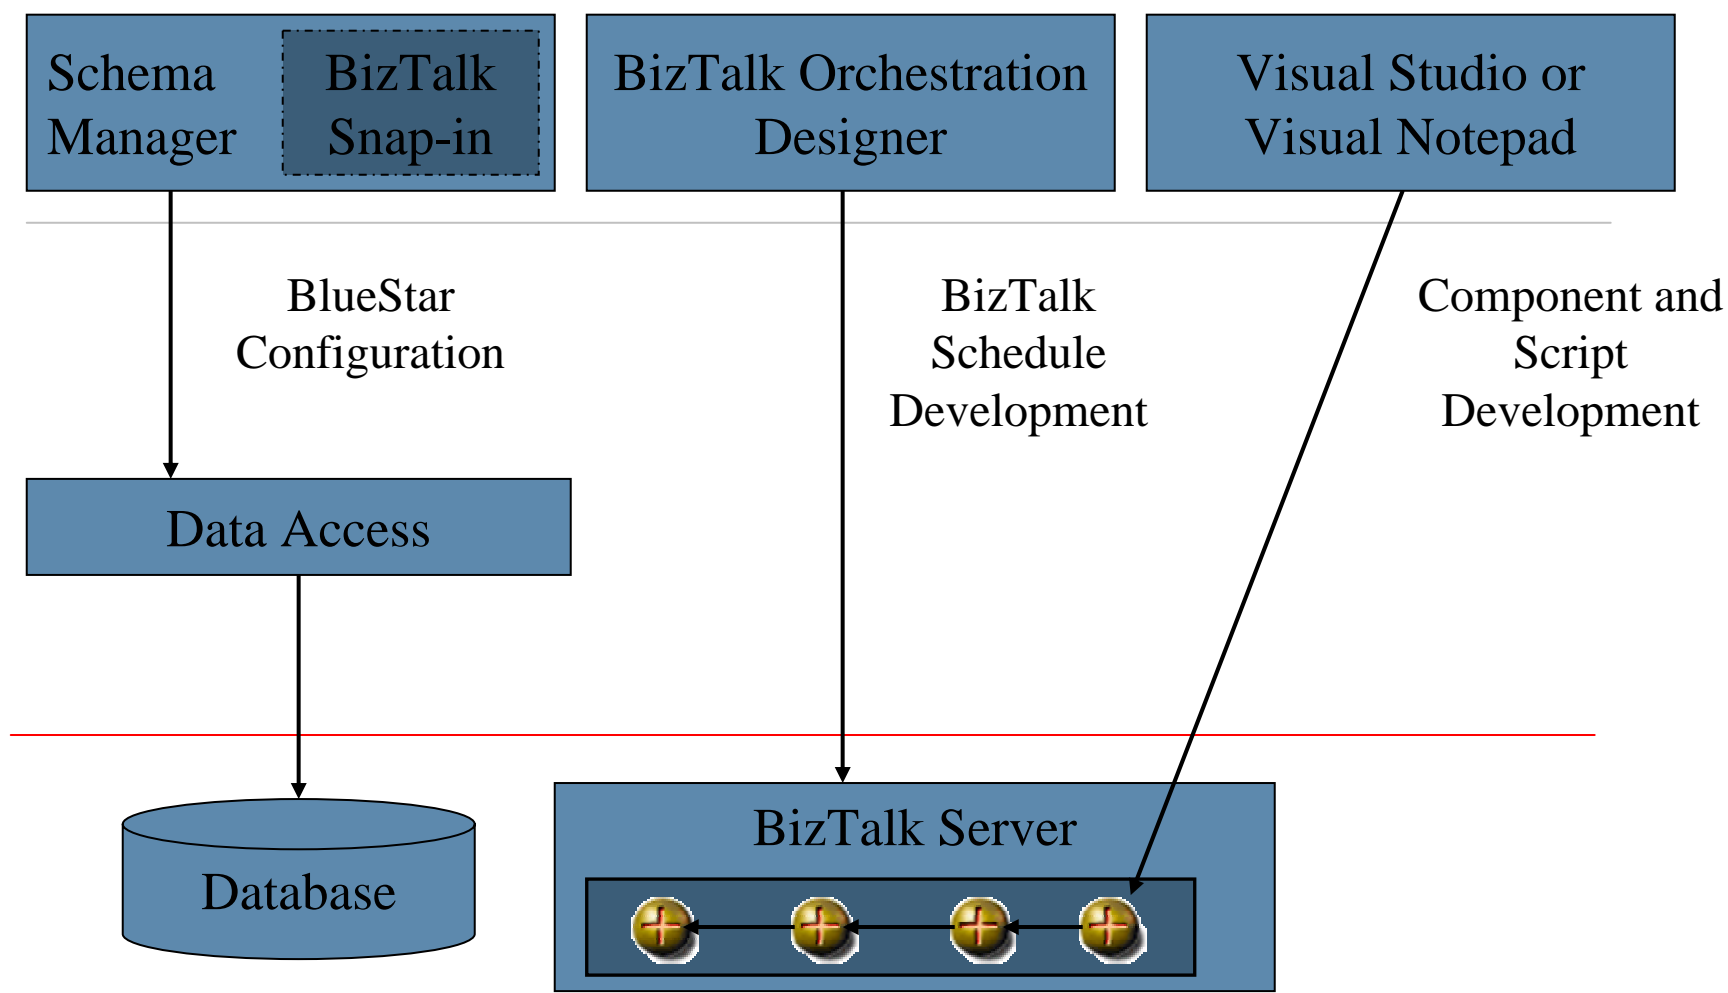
Schema Manager

BizTalk Snap-in

BizTalk Orchestration Designer

Visual Studio or Visual Notepad

BlueStar Configuration

BizTalk Schedule Development

Component and Script Development

Data Access

Database

BizTalk Server